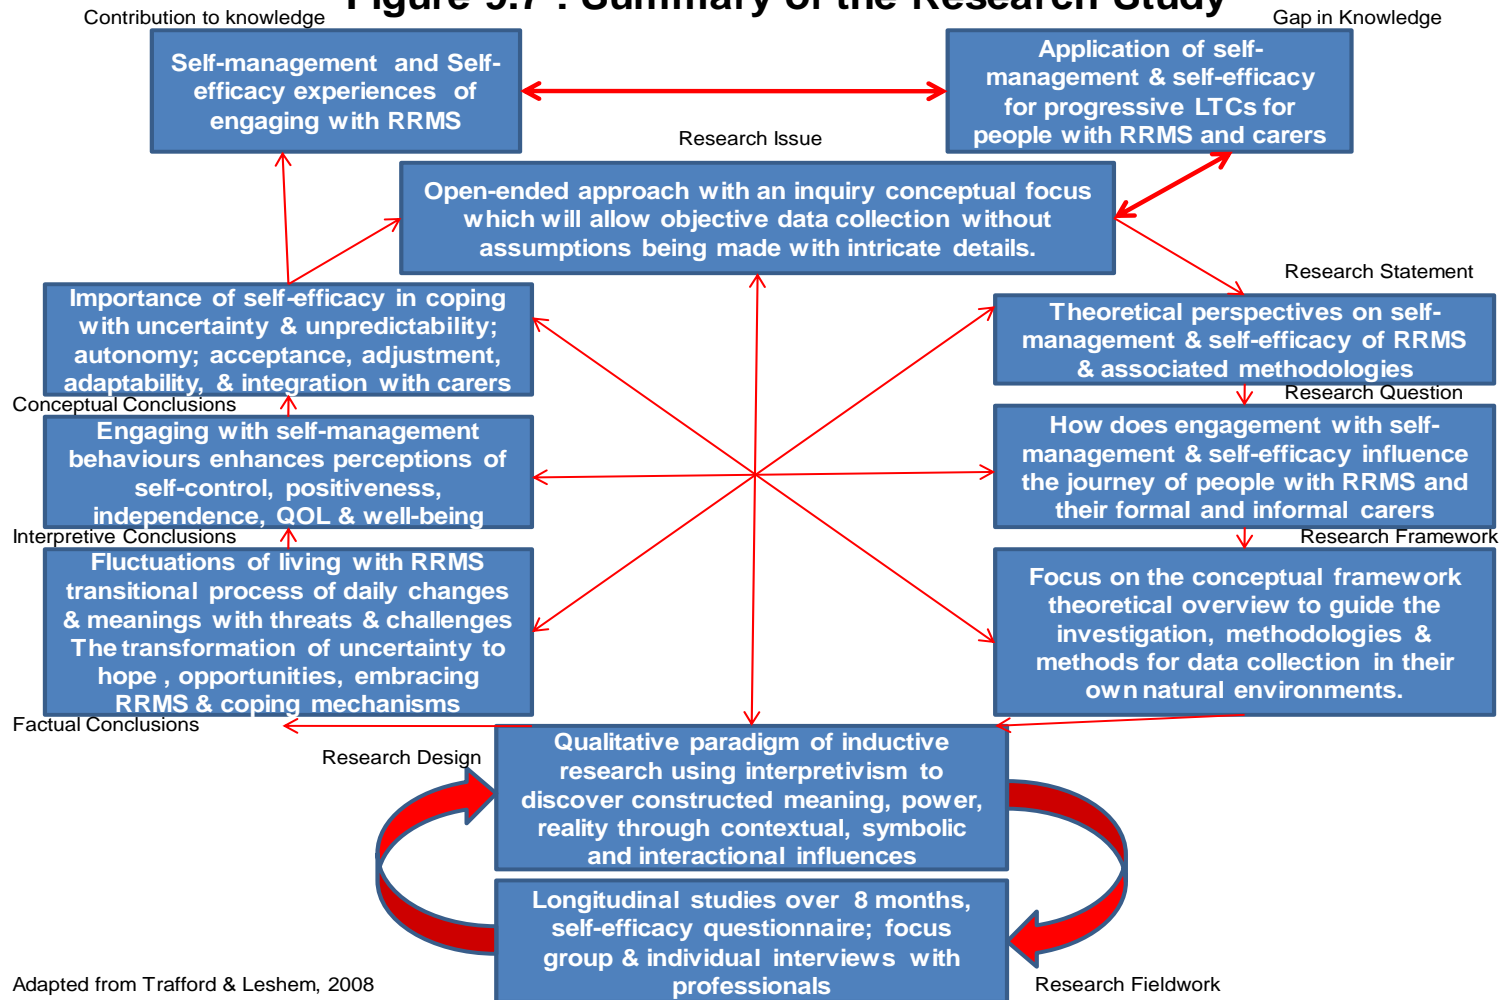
Figure 9.7 : Summary of the Research Study

Contribution to knowledge

Self-management and Self-efficacy experiences of engaging with RRMS

Gap in Knowledge

Application of self-management & self-efficacy for progressive LTCs for people with RRMS and carers

Research Issue

Open-ended approach with an inquiry conceptual focus which will allow objective data collection without assumptions being made with intricate details.

Research Statement

Importance of self-efficacy in coping with uncertainty & unpredictability; autonomy; acceptance, adjustment, adaptability, & integration with carers

Theoretical perspectives on self-management & self-efficacy of RRMS & associated methodologies

Conceptual Conclusions

Research Question

Engaging with self-management behaviours enhances perceptions of self-control, positiveness, independence, QOL & well-being

How does engagement with self-management & self-efficacy influence the journey of people with RRMS and their formal and informal carers

Interpretive Conclusions

Research Framework

Fluctuations of living with RRMS transitional process of daily changes & meanings with threats & challenges The transformation of uncertainty to hope , opportunities, embracing RRMS & coping mechanisms

Focus on the conceptual framework theoretical overview to guide the investigation, methodologies & methods for data collection in their own natural environments.

Factual Conclusions

Research Design

Qualitative paradigm of inductive research using interpretivism to discover constructed meaning, power, reality through contextual, symbolic and interactional influences

Longitudinal studies over 8 months, self-efficacy questionnaire; focus group & individual interviews with professionals

Adapted from Trafford & Leshem, 2008

Research Fieldwork